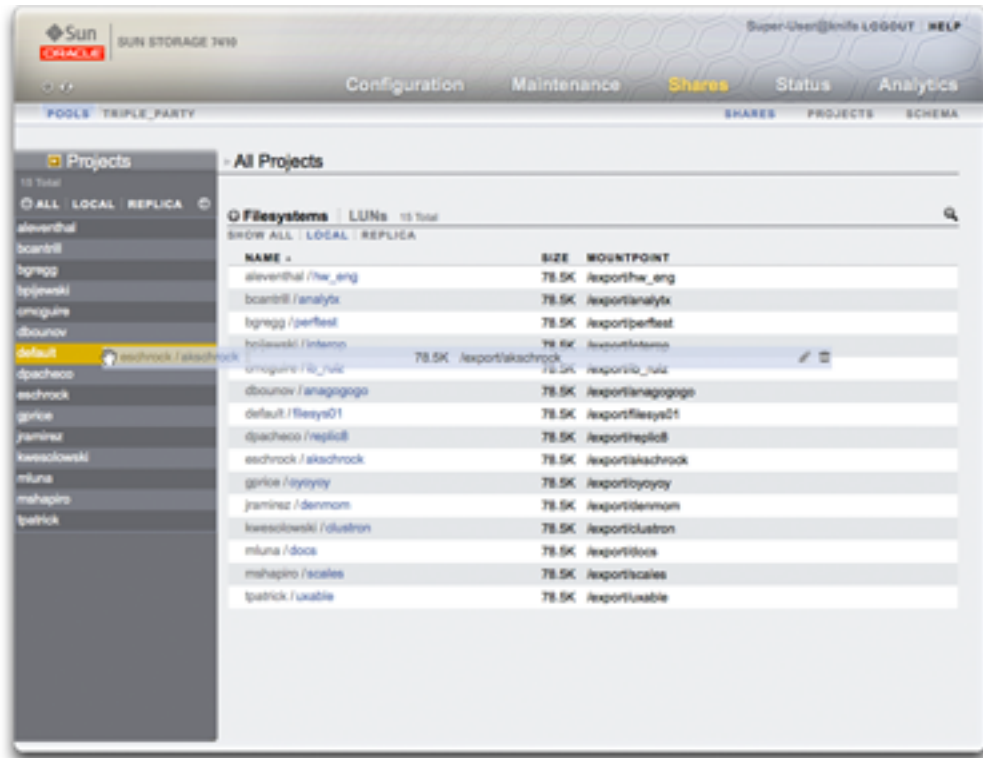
Sun ORACLE | SUN STORAGE 7410

Super-User@knife LOGOUT | HELP

Configuration Maintenance Shares Status Analytics

POOLS TRIPLE_PARTY

SHARES PROJECTS SCHEMA

Projects
15 Total
ALL | LOCAL | REPLICA

aleventhal
bcantrill
bgregg
bpijewski
cmcguire
dbounov
default
dpacheco
eschrock
gprice
jramirez
kwesolowski
mluna
mshapiro
tpatrick

All Projects

Filesystems | LUNs 15 Total
SHOW ALL | LOCAL | REPLICA

| NAME | SIZE | MOUNTPOINT |
|---|---|---|
| aleventhal / hw_eng | 78.5K | /export/hw_eng |
| bcantrill / analytx | 78.5K | /export/analytx |
| bgregg / perftest | 78.5K | /export/perftest |
| bpijewski / interno | 78.5K | /export/interno |
| cmcguire / lb_ruiz | 78.5K | /export/lb_ruiz |
| dbounov / anagogogo | 78.5K | /export/anagogogo |
| default / filesys01 | 78.5K | /export/filesys01 |
| dpacheco / replic8 | 78.5K | /export/replic8 |
| eschrock / akschrock | 78.5K | /export/akschrock |
| gprice / oyoyoy | 78.5K | /export/oyoyoy |
| jramirez / denmom | 78.5K | /export/denmom |
| kwesolowski / clustron | 78.5K | /export/clustron |
| mluna / docs | 78.5K | /export/docs |
| mshapiro / scales | 78.5K | /export/scales |
| tpatrick / uxable | 78.5K | /export/uxable |

eschrock / akschrock 78.5K /export/akschrock